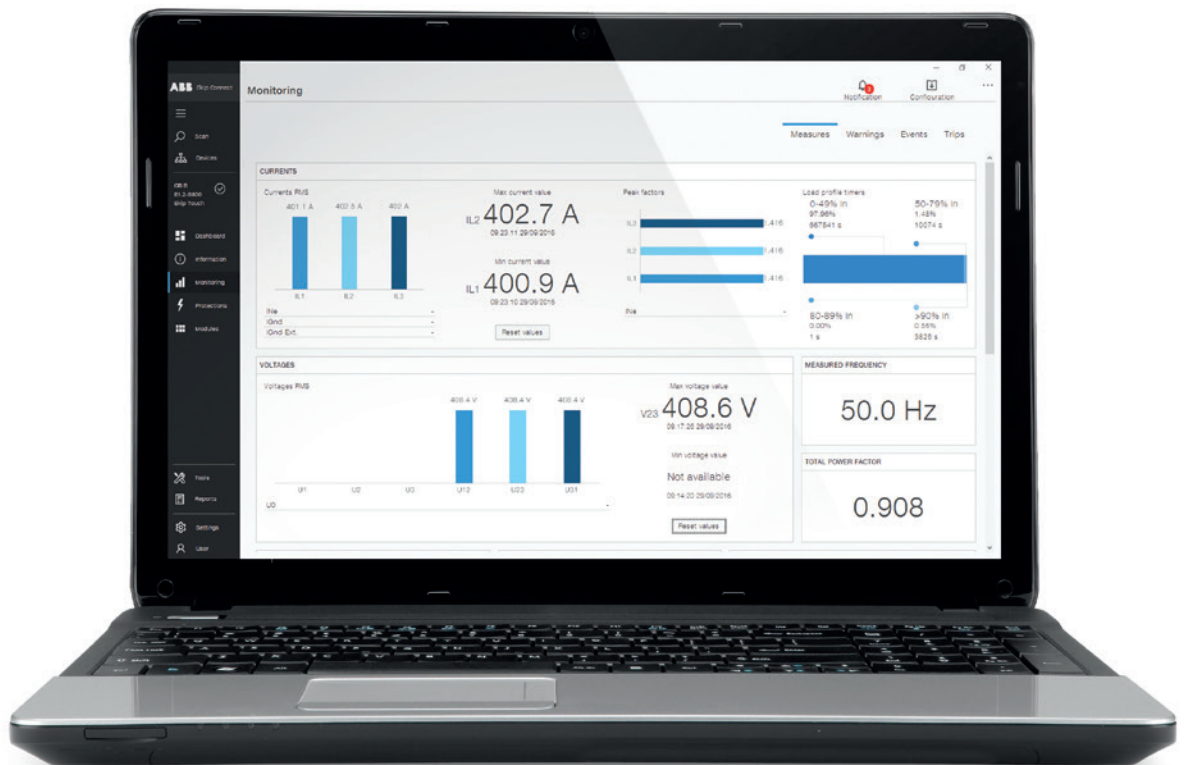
ABB Ekip Connect

Monitoring

Notification

Configuration

Scan

Devices

Dashboard

Information

Monitoring

Protections

Modules

Tools

Reports

Settings

User

Measures Warnings Events Trips

CURRENTS

Currents RMS

401.1 A 402.5 A 402 A

IL1 IL2 IL3

IN

IGnd

IGnd Ext.

Max current value

IL2 402.7 A

09:23:11 29/09/2016

Min current value

IL1 400.9 A

09:23:10 29/09/2016

Reset values

Peak factors

IL3 1.416

IL2 1.416

IL1 1.416

IN

Load profile timers

0-49% In 97.96% 667541 s

50-79% In 1.48% 10074 s

80-89% In 0.00% 1 s

>90% In 0.56% 3828 s

VOLTAGES

Voltages RMS

408.4 V 408.4 V 408.4 V

U1 U2 U3 U12 U23 U31

U0

Max voltage value

V23 408.6 V

09:17:26 29/09/2016

Min voltage value

Not available

09:14:20 29/09/2016

Reset values

MEASURED FREQUENCY

50.0 Hz

TOTAL POWER FACTOR

0.908